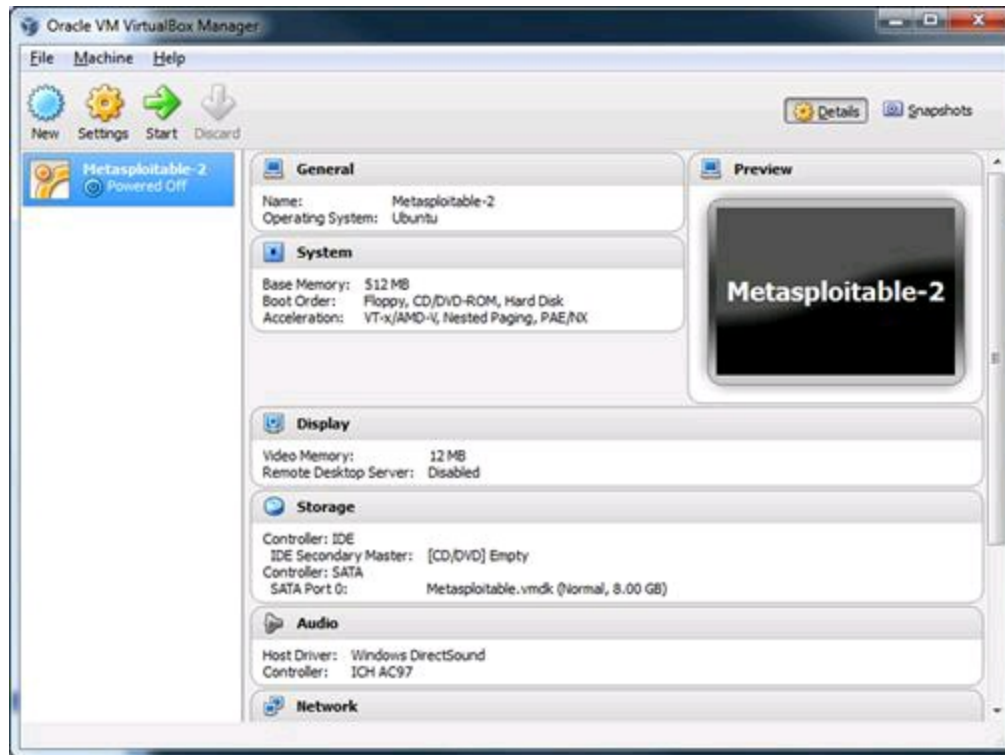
Oracle VM VirtualBox Manager

File Machine Help

New Settings Start Discard

Details Snapshots

Metasploitable-2
Powered Off

General

Name: Metasploitable-2
Operating System: Ubuntu

System

Base Memory: 512 MB
Boot Order: Floppy, CD/DVD-ROM, Hard Disk
Acceleration: VT-x/AMD-V, Nested Paging, PAE/NX

Preview

Metasploitable-2

Display

Video Memory: 12 MB
Remote Desktop Server: Disabled

Storage

Controller: IDE
IDE Secondary Master: [CD/DVD] Empty
Controller: SATA
SATA Port 0: Metasploitable.vmdk (Normal, 8.00 GB)

Audio

Host Driver: Windows DirectSound
Controller: ICH AC97

Network